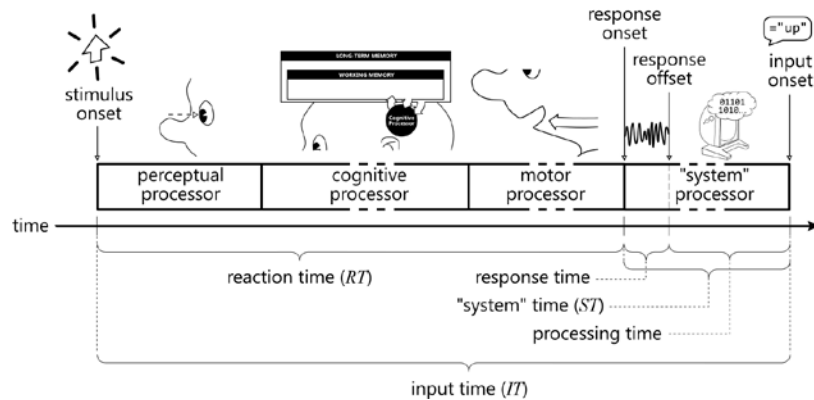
stimulus onset

LONG TERM MEMORY

WORKING MEMORY

Cognitive Processor

response onset

response offset

="up"

input onset

01101
1010.

perceptual processor

cognitive processor

motor processor

"system" processor

time

reaction time ($RT$)

response time

"system" time ($ST$)

processing time

input time ($IT$)